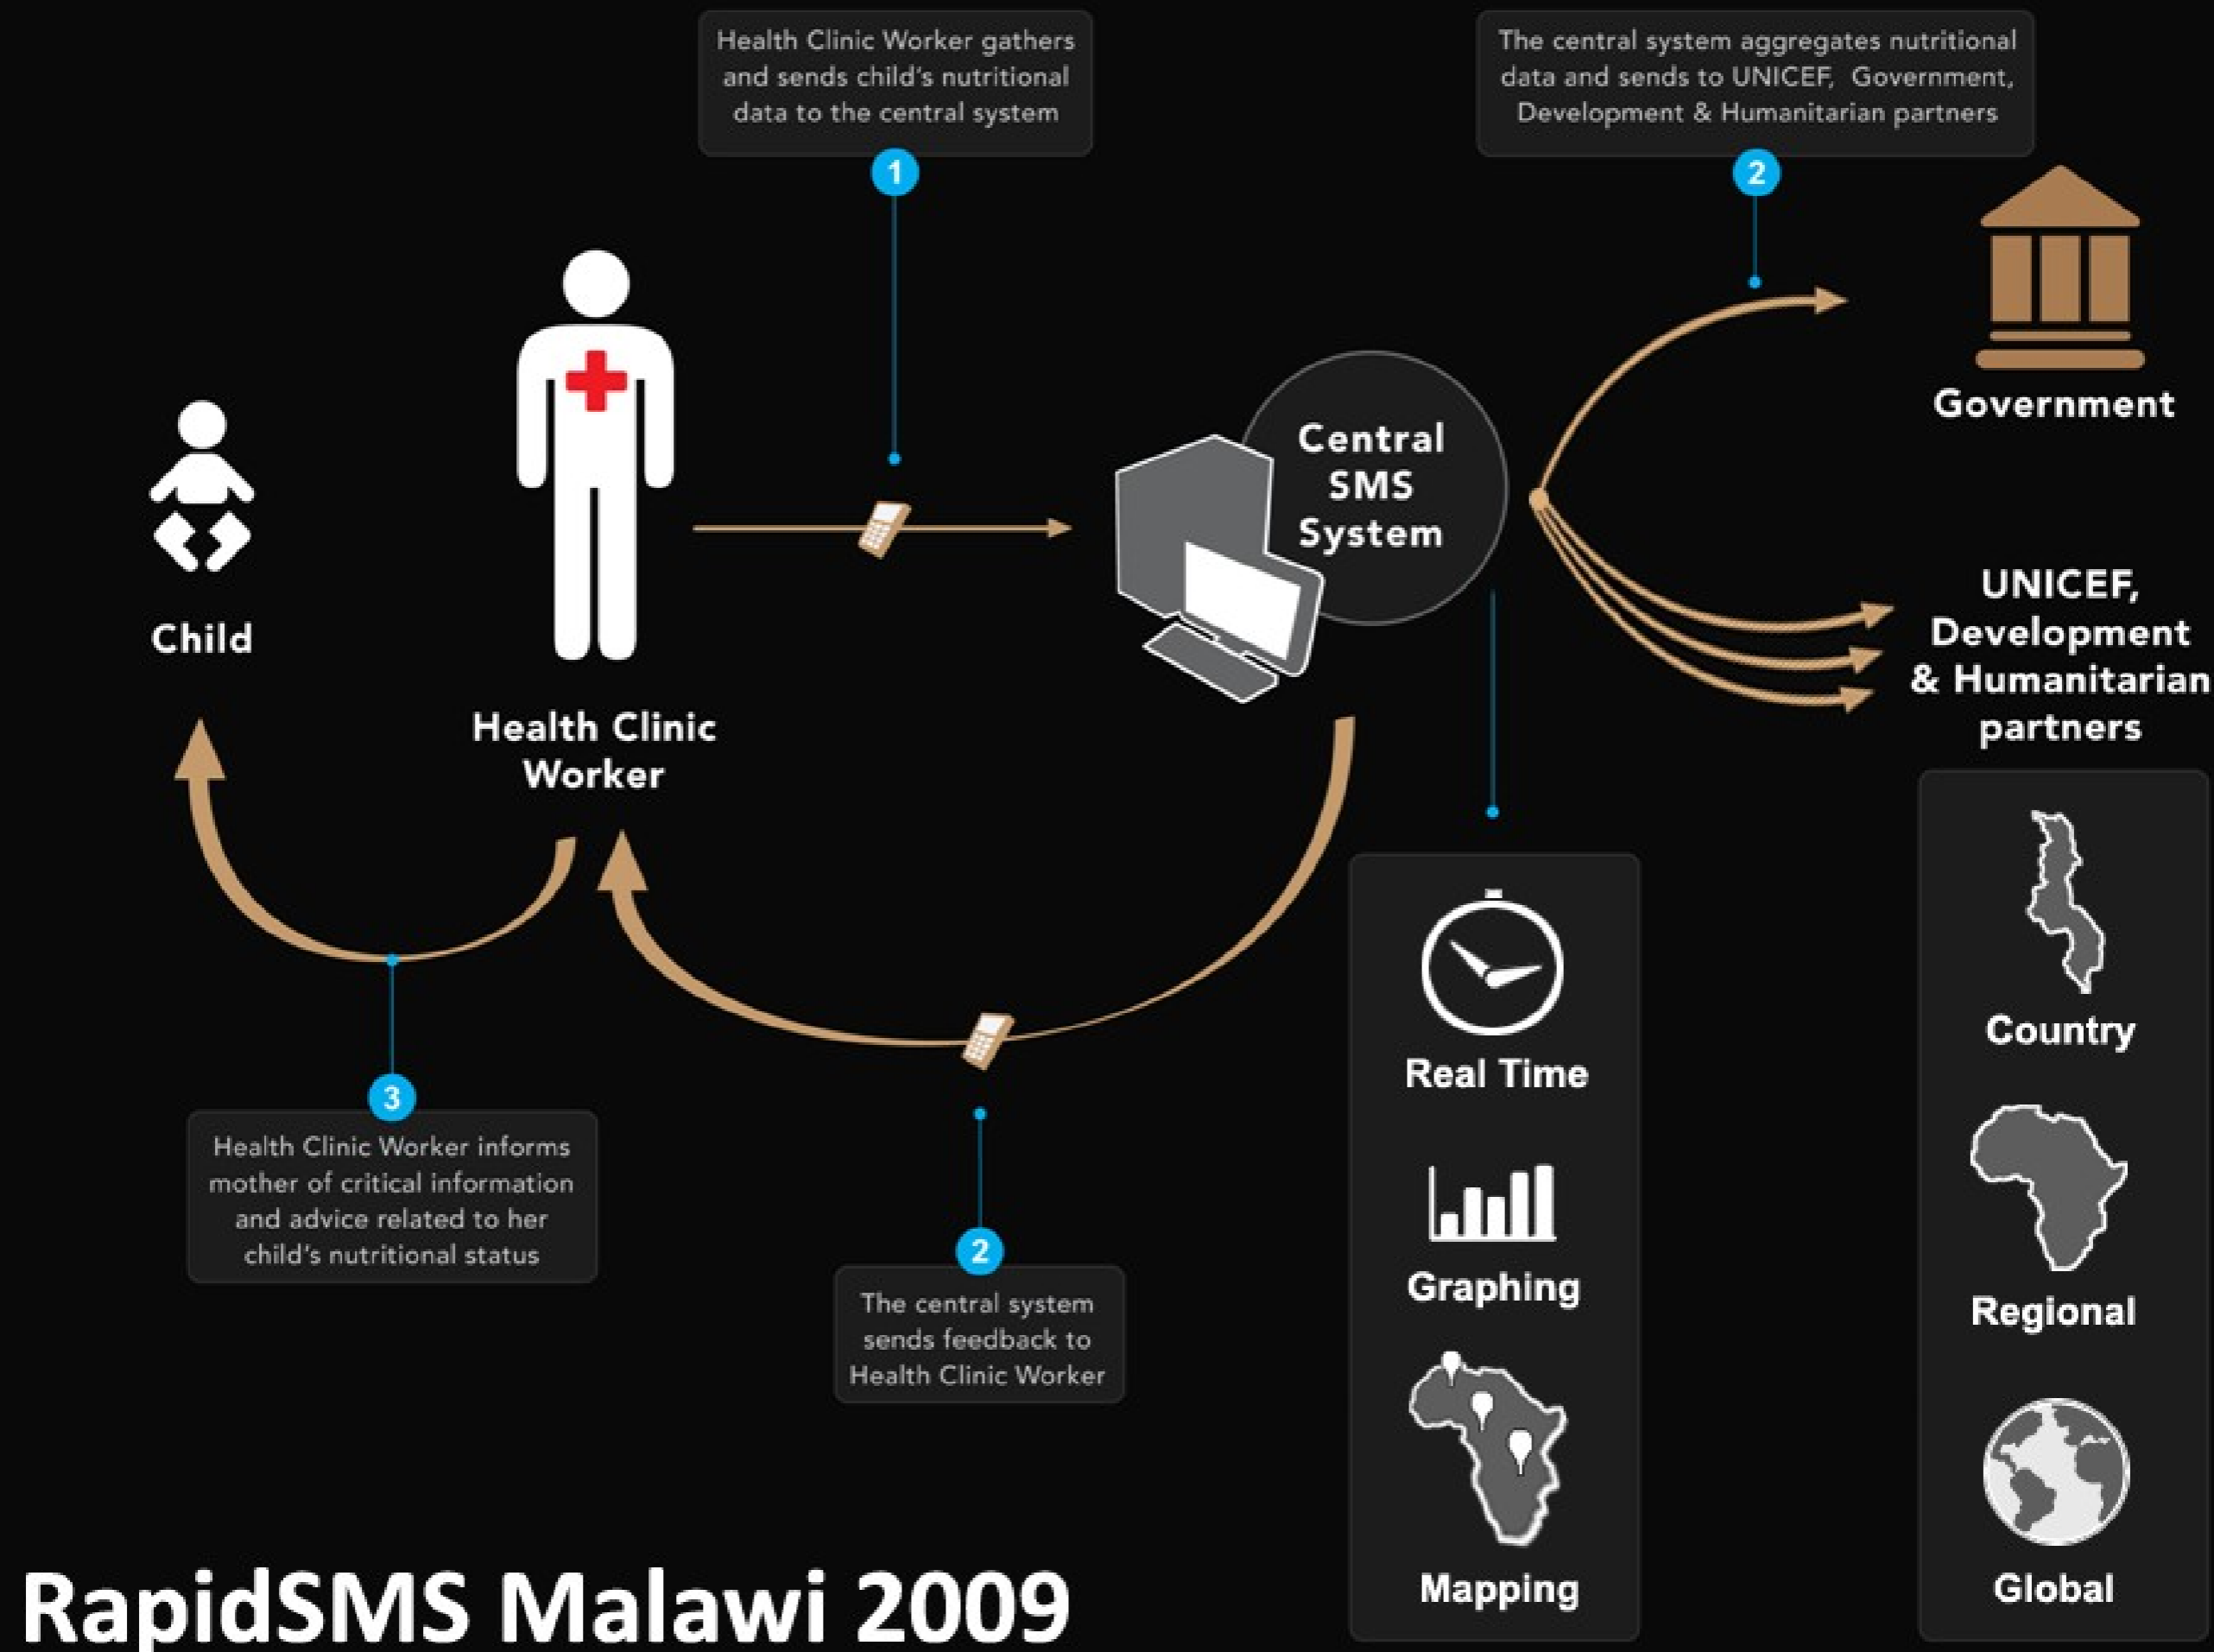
Health Clinic Worker gathers and sends child's nutritional data to the central system

1

The central system aggregates nutritional data and sends to UNICEF, Government, Development & Humanitarian partners

2

Government

Child

Health Clinic Worker

Central SMS System

UNICEF, Development & Humanitarian partners

Real Time

Graphing

Mapping

Country

Regional

Global

3

Health Clinic Worker informs mother of critical information and advice related to her child's nutritional status

2

The central system sends feedback to Health Clinic Worker

RapidSMS Malawi 2009